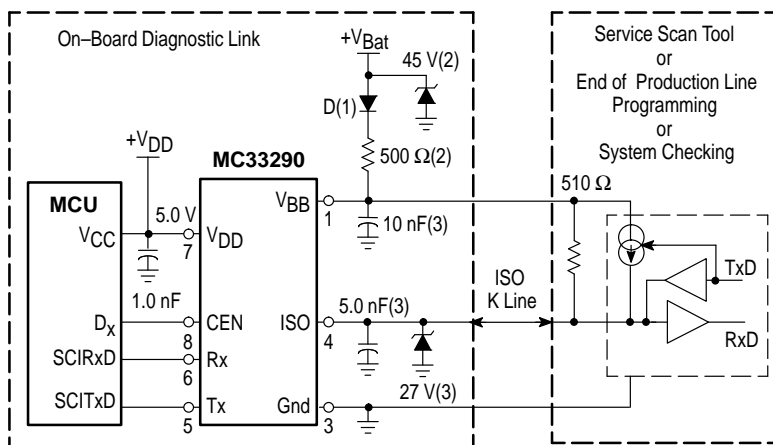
On–Board Diagnostic Link

$+V_{Bat}$

45 V(2)

D(1)

500 Ω(2)

$+V_{DD}$

MC33290

MCU

5.0 V

$V_{CC}$

$V_{DD}$

7

$V_{BB}$

1

10 nF(3)

1.0 nF

$D_X$

CEN

8

SCIRxD

Rx

6

SCITxD

Tx

5

ISO

4

5.0 nF(3)

27 V(3)

Gnd

3

ISO
K Line

Service Scan Tool
or
End of Production Line Programming
or
System Checking

510 Ω

TxD

RxD